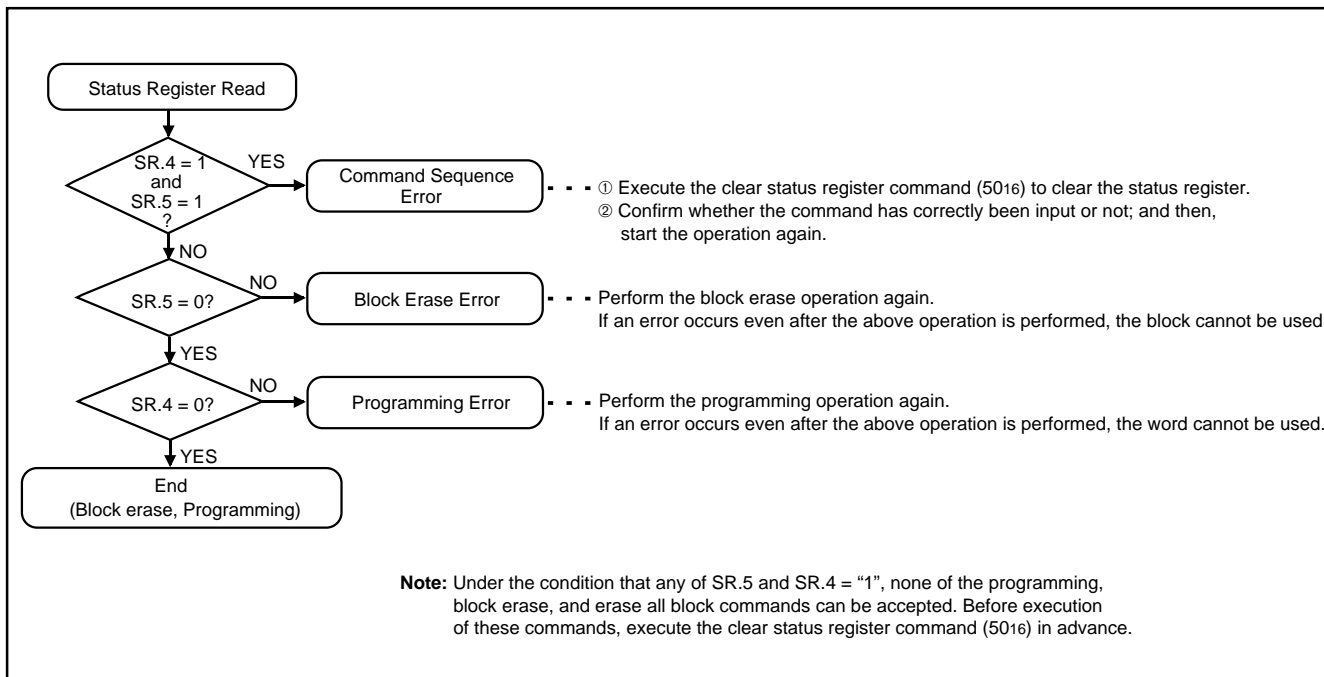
Status Register Read

SR.4 = 1 and SR.5 = 1 ?

YES

Command Sequence Error

① Execute the clear status register command ($50_{16}$) to clear the status register.
② Confirm whether the command has correctly been input or not; and then, start the operation again.

NO

SR.5 = 0?

NO

Block Erase Error

Perform the block erase operation again.
If an error occurs even after the above operation is performed, the block cannot be used

YES

SR.4 = 0?

NO

Programming Error

Perform the programming operation again.
If an error occurs even after the above operation is performed, the word cannot be used.

YES

End
(Block erase, Programming)

**Note:** Under the condition that any of SR.5 and SR.4 = "1", none of the programming, block erase, and erase all block commands can be accepted. Before execution of these commands, execute the clear status register command ($50_{16}$) in advance.